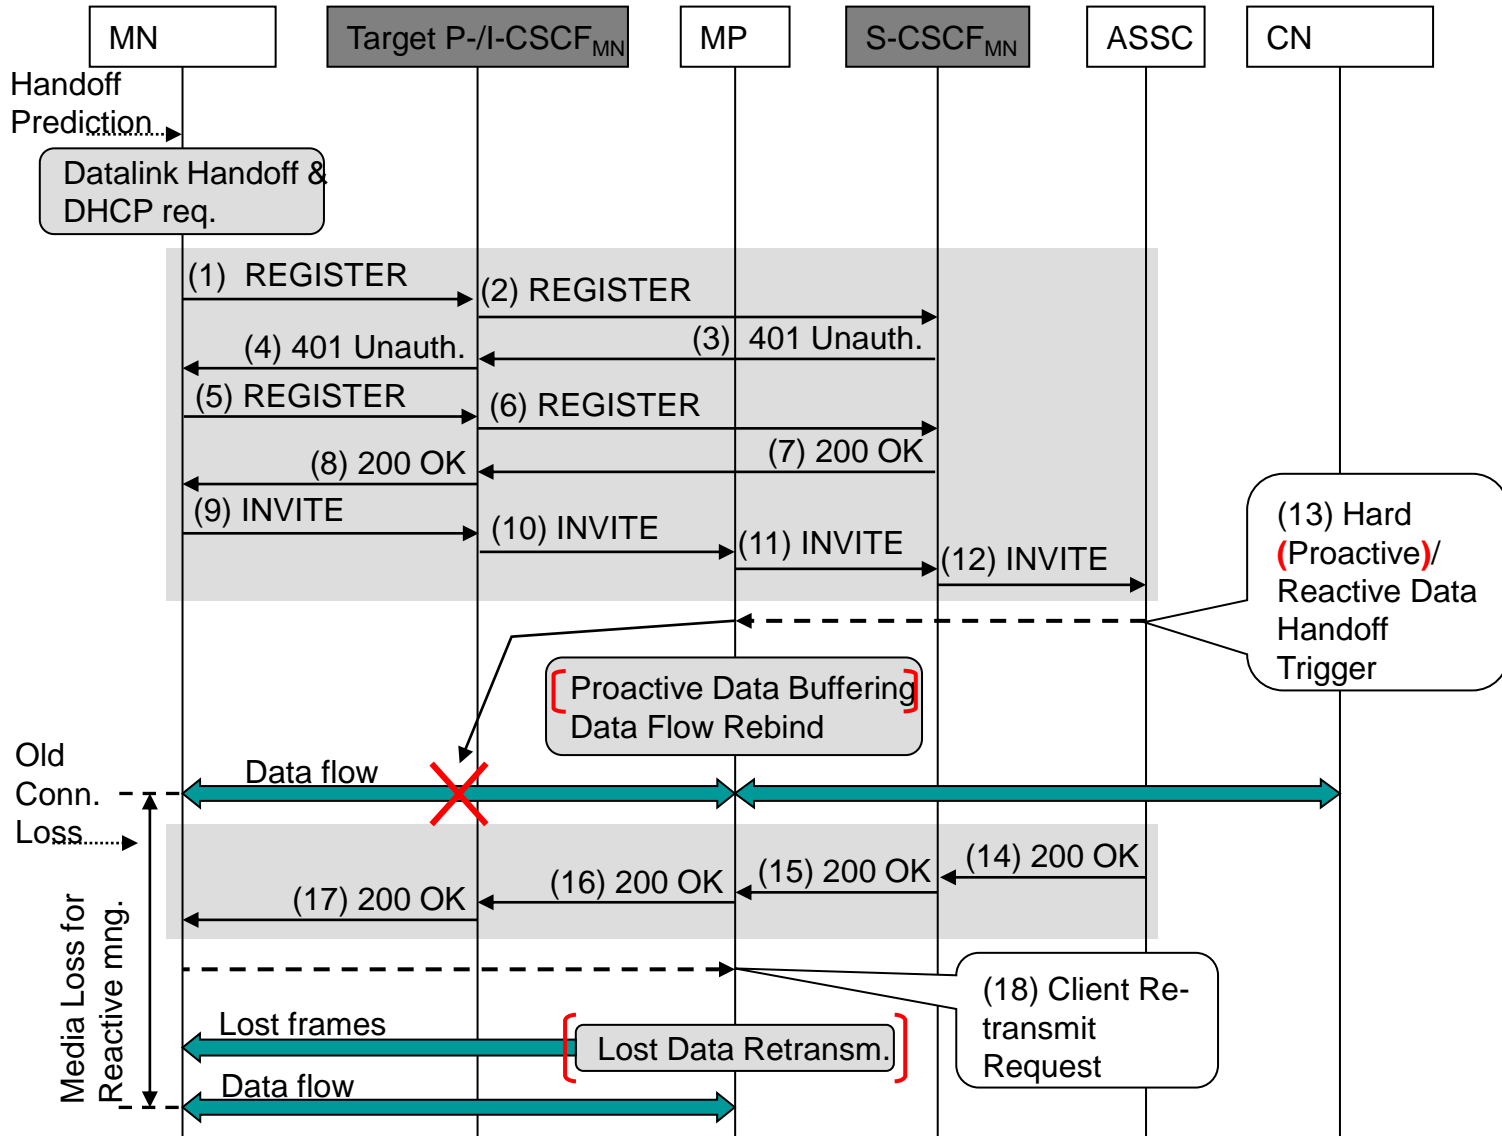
MN

Target P-/I-CSCF$_{MN}$

MP

S-CSCF$_{MN}$

ASSC

CN

Handoff Prediction

Datalink Handoff & DHCP req.

(1) REGISTER

(2) REGISTER

(3) 401 Unauth.

(4) 401 Unauth.

(5) REGISTER

(6) REGISTER

(7) 200 OK

(8) 200 OK

(9) INVITE

(10) INVITE

(11) INVITE

(12) INVITE

(13) Hard (Proactive)/ Reactive Data Handoff Trigger

Proactive Data Buffering Data Flow Rebind

Old Conn. Loss

Data flow

(14) 200 OK

(15) 200 OK

(16) 200 OK

(17) 200 OK

Media Loss for Reactive mng.

(18) Client Re-transmit Request

Lost frames

Lost Data Retransm.

Data flow